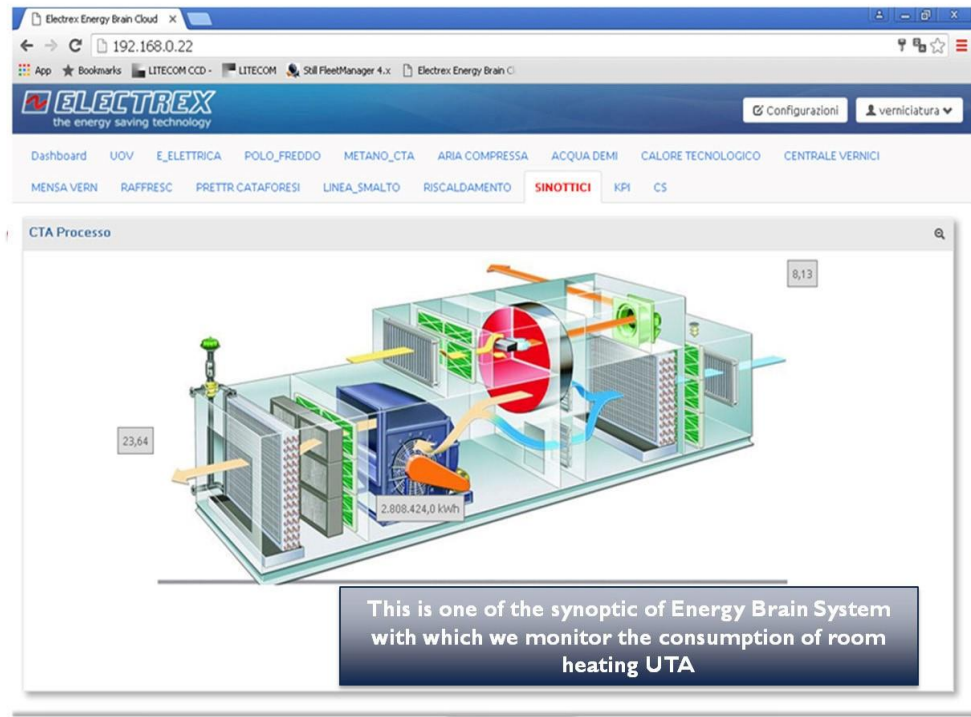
Electrex Energy Brain Cloud ×

192.168.0.22

App Bookmarks LITECOM CCD - LITECOM Still FleetManager 4.x Electrex Energy Brain C

ELECTREX
the energy saving technology

Configurazioni verniciatura

Dashboard UOV E_ELETTRICA POLO_FREDDO METANO_CTA ARIA COMPRESSA ACQUA DEMI CALORE TECNOLOGICO CENTRALE VERNICI
MENSA VERN RAFFRESC PRETTR CATAFORESI LINEA_SMALTO RISCALDAMENTO SINOTTICI KPI CS

CTA Processo

8,13

23,64

2.808.424,0 kWh

This is one of the synoptic of Energy Brain System with which we monitor the consumption of room heating UTA